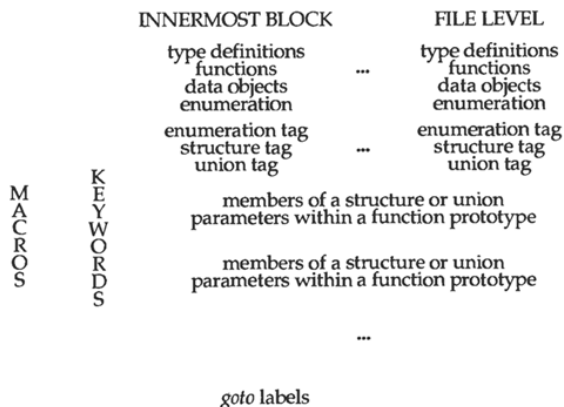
INNERMOST BLOCK FILE LEVEL

type definitions
functions
data objects
enumeration
...
type definitions
functions
data objects
enumeration

enumeration tag
structure tag
union tag
...
enumeration tag
structure tag
union tag

M
A
C
R
O
S

K
E
Y
W
O
R
D
S

members of a structure or union
parameters within a function prototype

members of a structure or union
parameters within a function prototype

...

*goto* labels